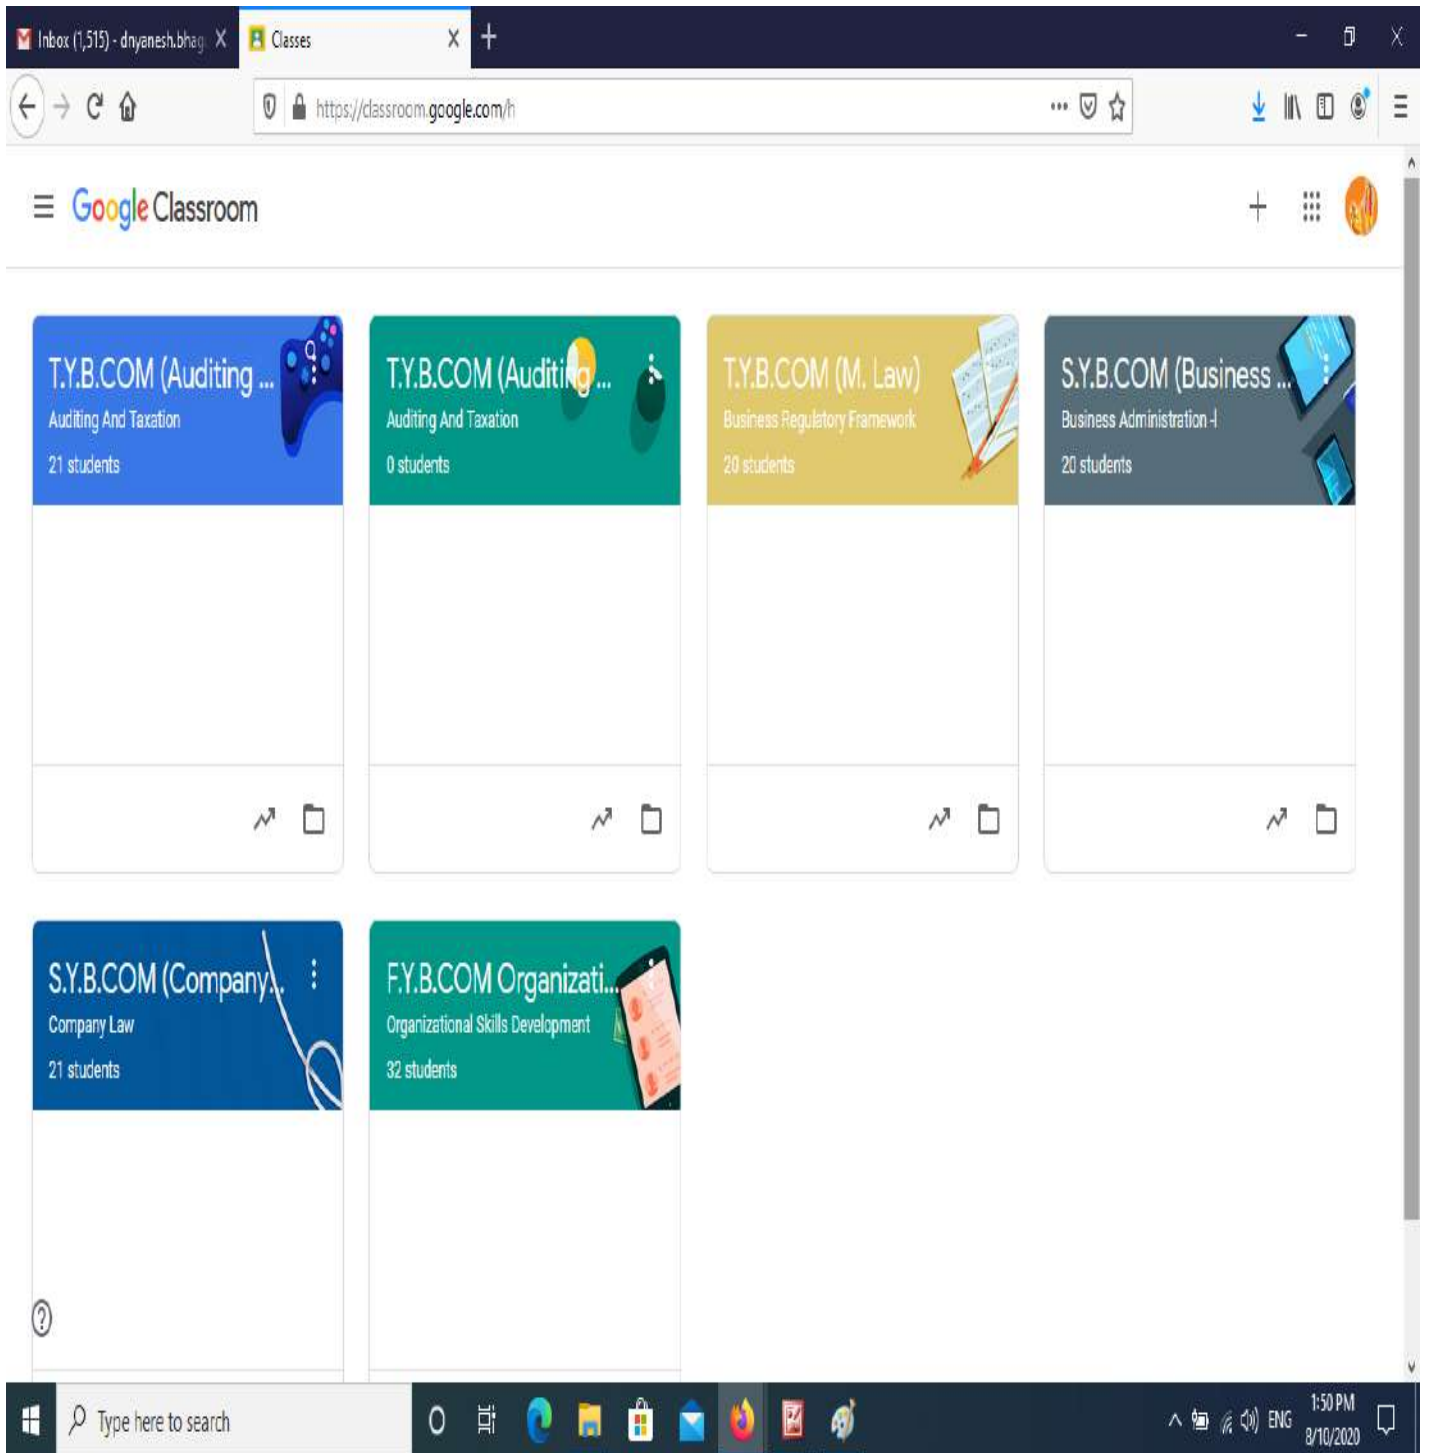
Inbox (1,515) - dnyanesh.bhag X
Classes X
+
https://classroom.google.com/h

Google Classroom

T.Y.B.COM (Auditing ...
Auditing And Taxation
21 students

T.Y.B.COM (Auditing ...
Auditing And Taxation
0 students

T.Y.B.COM (M. Law)
Business Regulatory Framework
20 students

S.Y.B.COM (Business ...
Business Administration-I
20 students

S.Y.B.COM (Company...
Company Law
21 students

F.Y.B.COM Organizati...
Organizational Skills Development
32 students

Type here to search
ENG
1:50 PM
8/10/2020